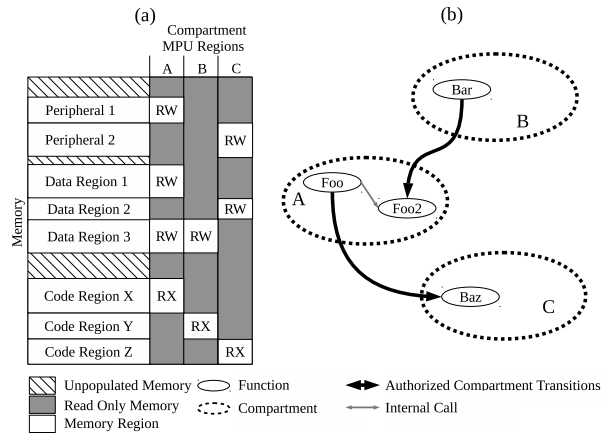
(a)

Compartment MPU Regions

| | A | B | C |
|---|---|---|---|
| | | | |
| Peripheral 1 | RW | | |
| Peripheral 2 | | | RW |
| | | | |
| Data Region 1 | RW | | |
| Data Region 2 | | | RW |
| Data Region 3 | RW | RW | |
| | | | |
| Code Region X | RX | | |
| Code Region Y | | RX | |
| Code Region Z | | | RX |

Memory

(b)

Bar
B
Foo
A
Foo2
Baz
C

Unpopulated Memory
Read Only Memory
Memory Region
Function
Compartment
Authorized Compartment Transitions
Internal Call